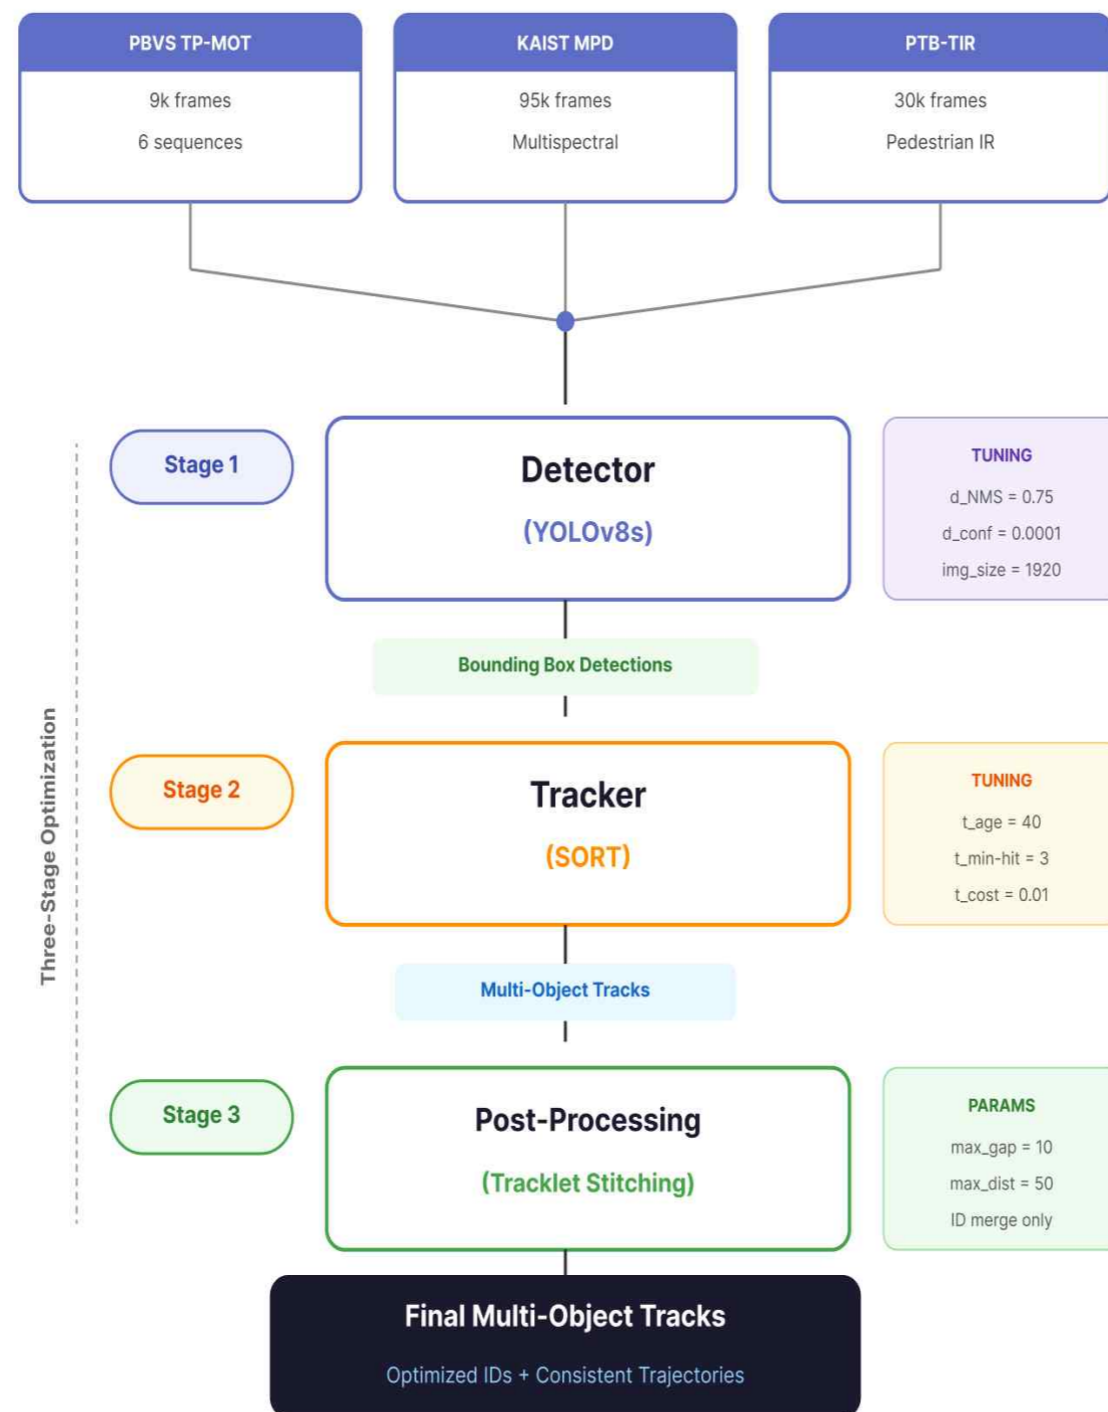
PBVS TP-MOT

9k frames

6 sequences

KAIST MPD

95k frames

Multispectral

PTB-TIR

30k frames

Pedestrian IR

Three-Stage Optimization

Stage 1

Detector

(YOLOv8s)

TUNING

d_NMS = 0.75

d_conf = 0.0001

img_size = 1920

Bounding Box Detections

Stage 2

Tracker

(SORT)

TUNING

t_age = 40

t_min-hit = 3

t_cost = 0.01

Multi-Object Tracks

Stage 3

Post-Processing

(Tracklet Stitching)

PARAMS

max_gap = 10

max_dist = 50

ID merge only

Final Multi-Object Tracks

Optimized IDs + Consistent Trajectories